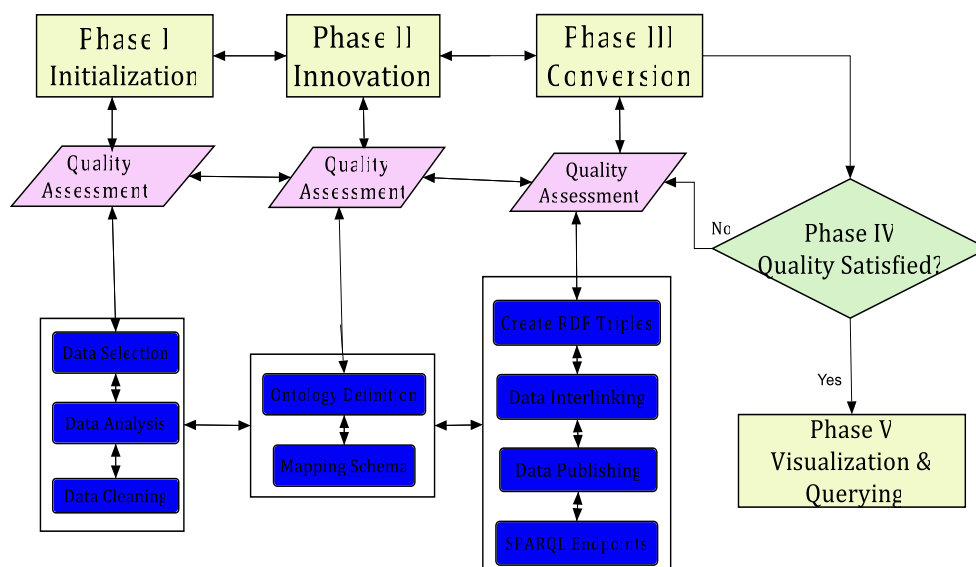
Phase I
Initialization

Phase II
Innovation

Phase III
Conversion

Quality
Assessment

Quality
Assessment

Quality
Assessment

No

Phase IV
Quality Satisfied?

Data Selection

Data Analysis

Data Cleaning

Ontology Definition

Mapping Schema

Create RDF Triples

Data Interlinking

Data Publishing

SPARQL Endpoints

Yes

Phase V
Visualization &
Querying